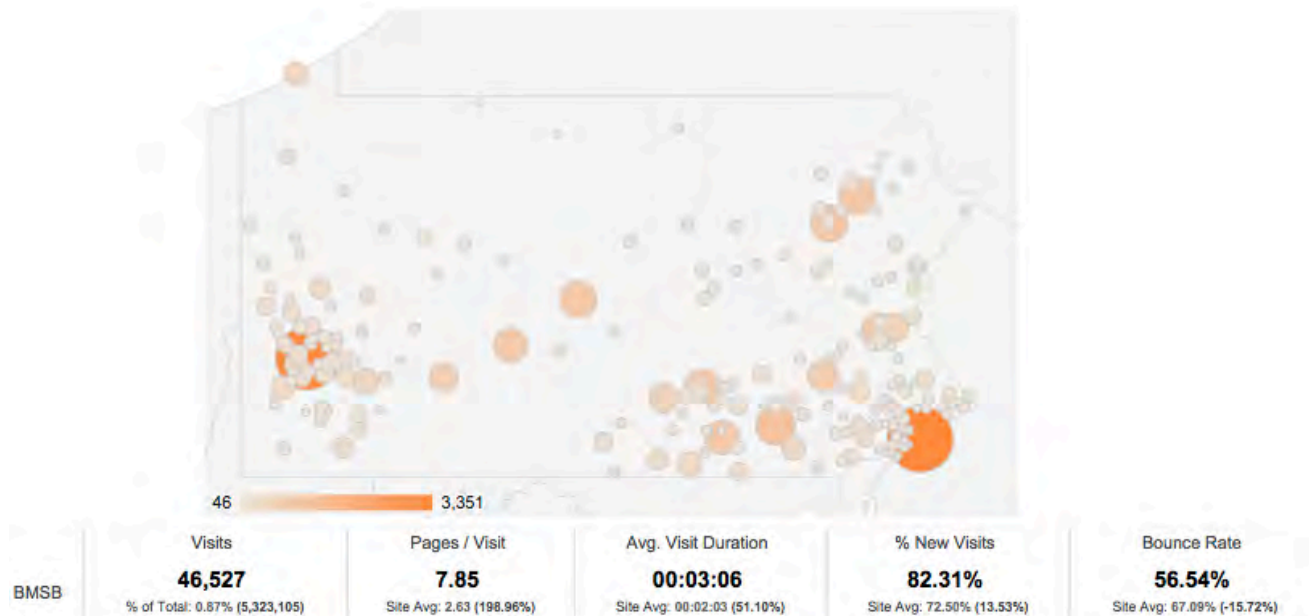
46 3,351

| | Visits | Pages / Visit | Avg. Visit Duration | % New Visits | Bounce Rate |
|---|---|---|---|---|---|
| BMSB | 46,527 | 7.85 | 00:03:06 | 82.31% | 56.54% |
| | % of Total: 0.87% (5,323,105) | Site Avg: 2.63 (198.96%) | Site Avg: 00:02:03 (51.10%) | Site Avg: 72.50% (13.53%) | Site Avg: 67.09% (-15.72%) |